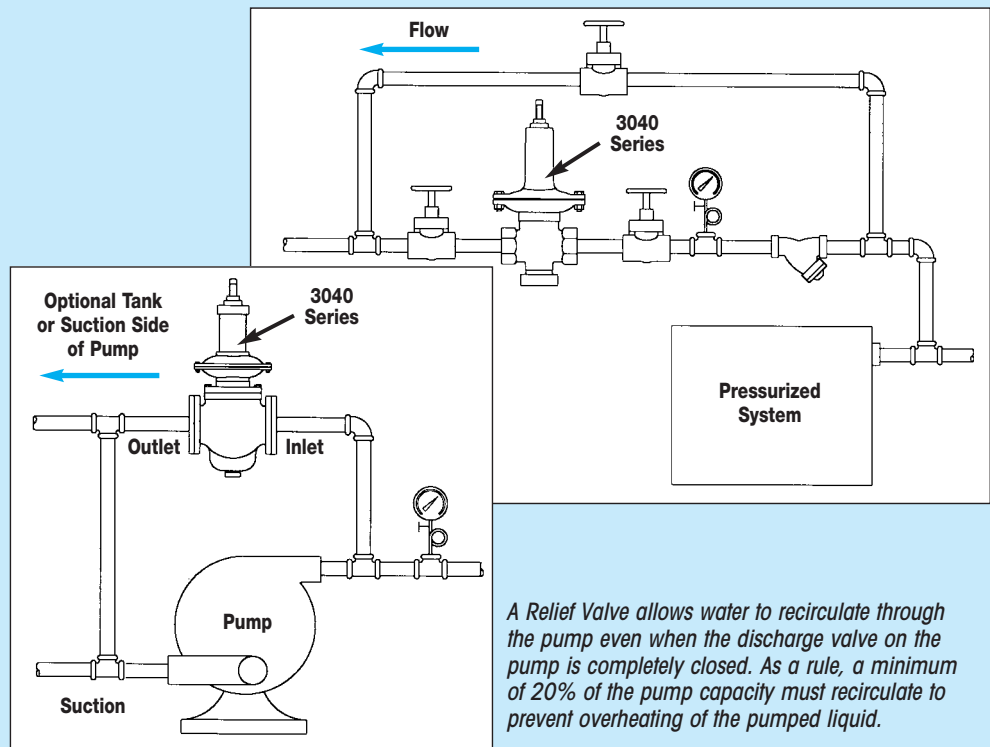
Flow

3040 Series

Pressurized System

Optional Tank or Suction Side of Pump

3040 Series

Outlet

Inlet

Pump

Suction

A Relief Valve allows water to recirculate through the pump even when the discharge valve on the pump is completely closed. As a rule, a minimum of 20% of the pump capacity must recirculate to prevent overheating of the pumped liquid.